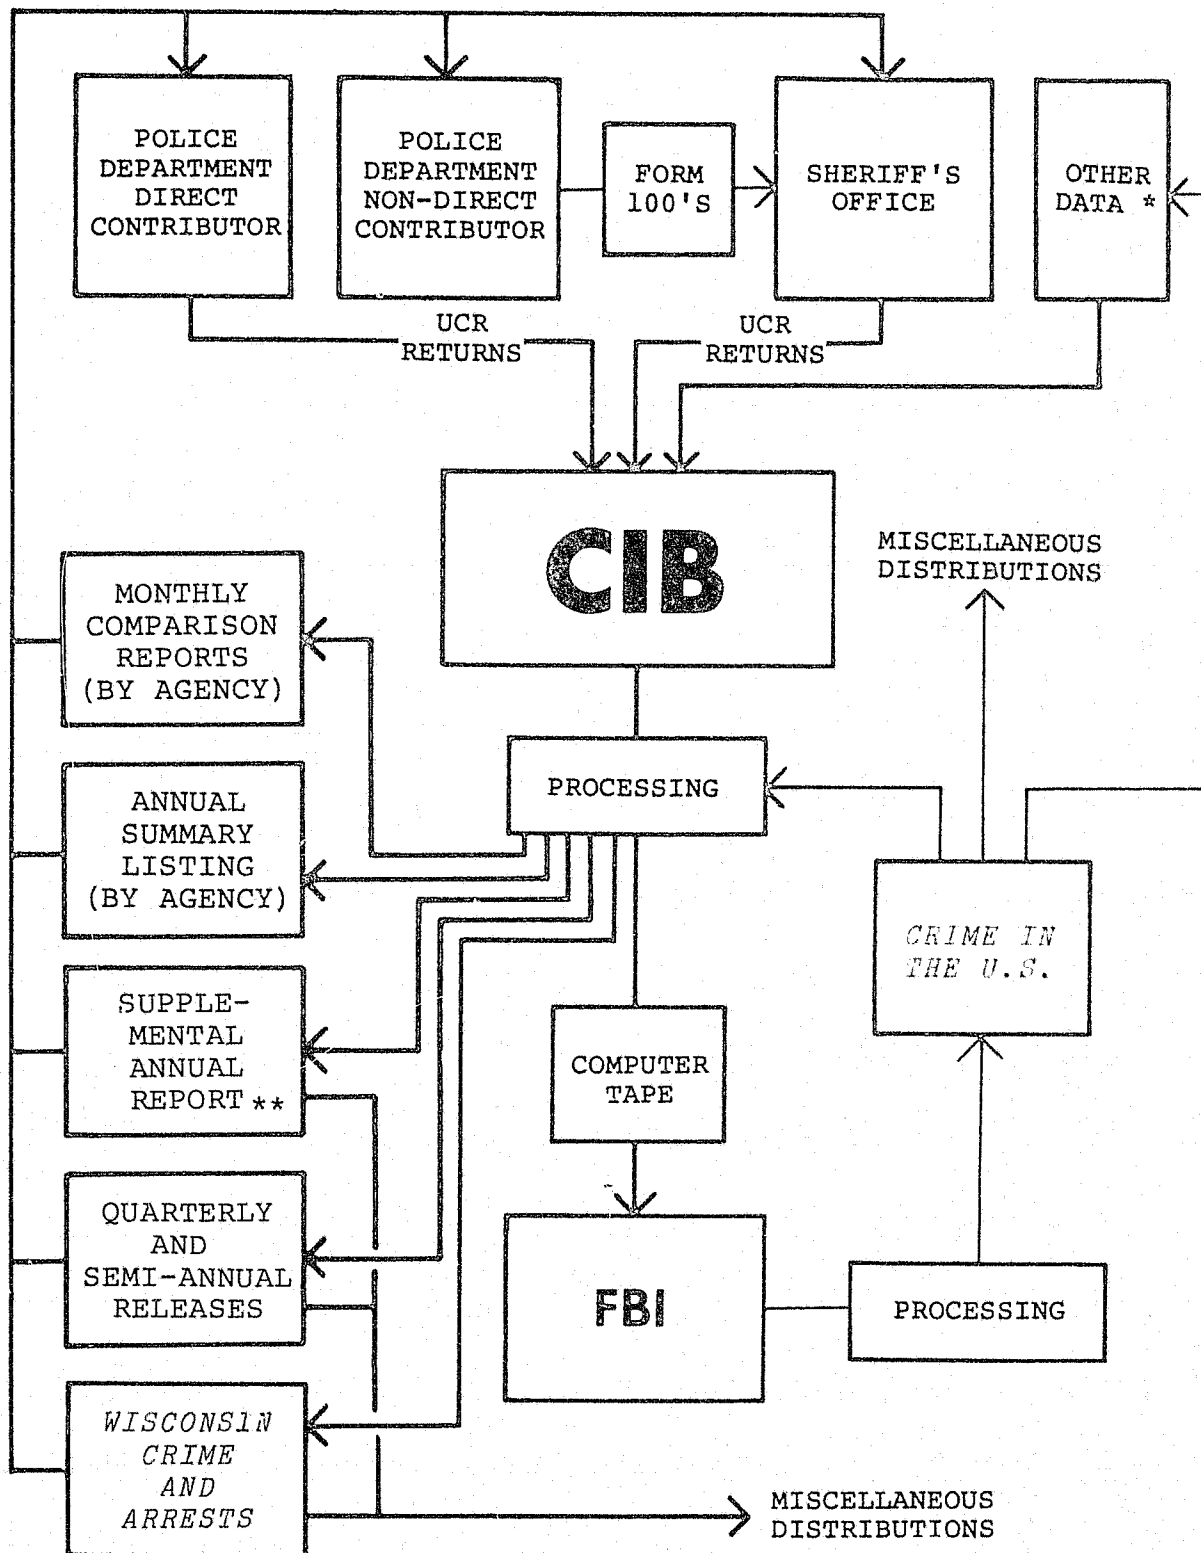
POLICE DEPARTMENT DIRECT CONTRIBUTOR

POLICE DEPARTMENT NON-DIRECT CONTRIBUTOR

FORM 100'S

SHERIFF'S OFFICE

OTHER DATA *

UCR RETURNS

UCR RETURNS

CIB

MISCELLANEOUS DISTRIBUTIONS

MONTHLY COMPARISON REPORTS (BY AGENCY)

PROCESSING

ANNUAL SUMMARY LISTING (BY AGENCY)

CRIME IN THE U.S.

SUPPLEMENTAL ANNUAL REPORT **

COMPUTER TAPE

QUARTERLY AND SEMI-ANNUAL RELEASES

FBI

PROCESSING

WISCONSIN CRIME AND ARRESTS

MISCELLANEOUS DISTRIBUTIONS